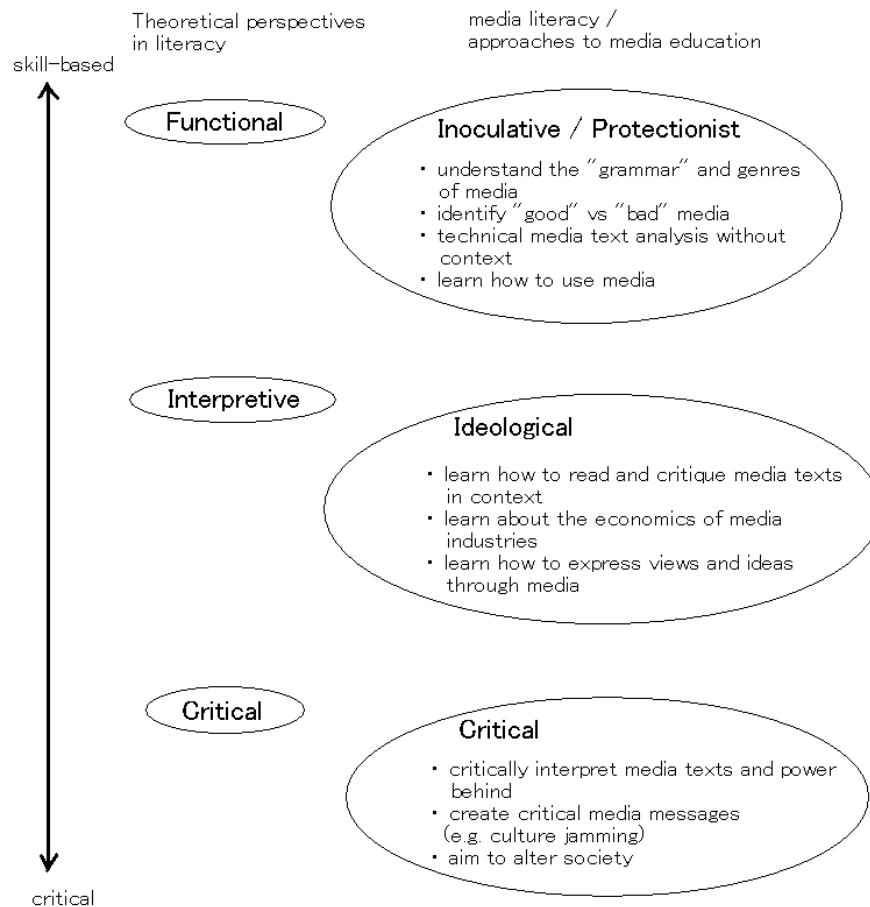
Theoretical perspectives in literacy

media literacy / approaches to media education

skill-based

Functional

Inoculative / Protectionist

・understand the "grammar" and genres of media
・identify "good" vs "bad" media
・technical media text analysis without context
・learn how to use media

Interpretive

Ideological

・learn how to read and critique media texts in context
・learn about the economics of media industries
・learn how to express views and ideas through media

Critical

Critical

・critically interpret media texts and power behind
・create critical media messages (e.g. culture jamming)
・aim to alter society

critical